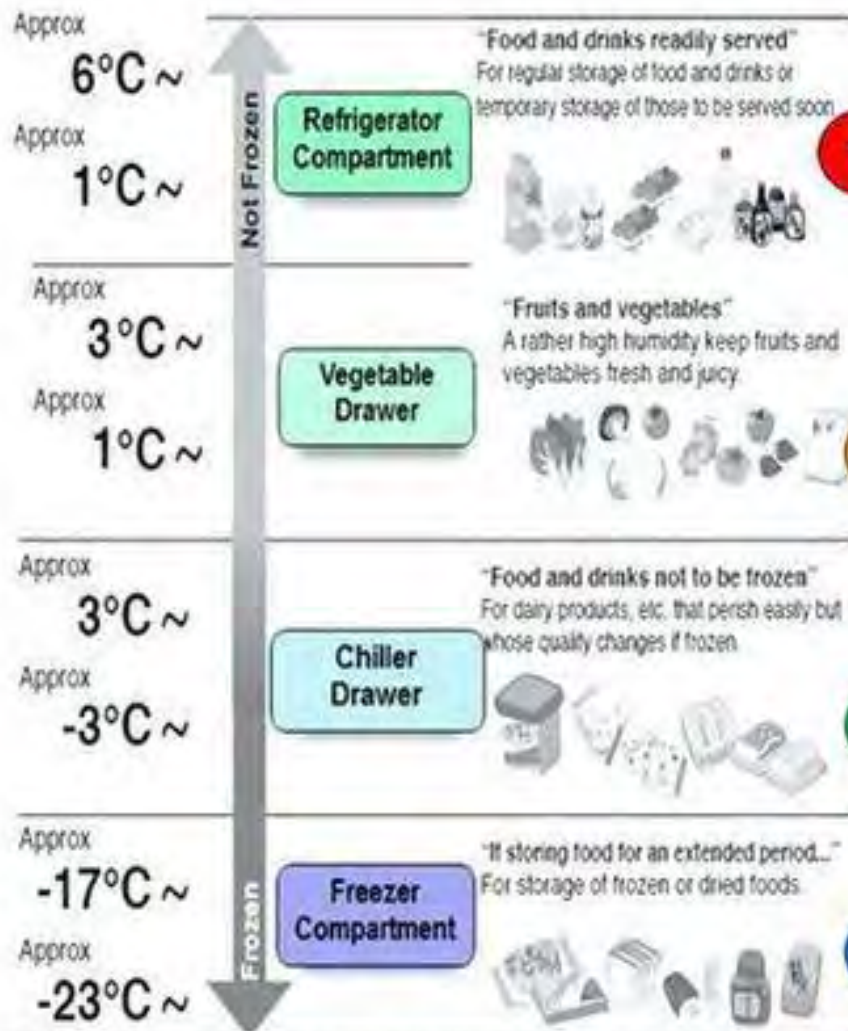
Approx
6°C ~
Approx
1°C ~

Not Frozen

Refrigerator Compartment

"Food and drinks readily served"
For regular storage of food and drinks or temporary storage of those to be served soon

Approx
3°C ~
Approx
1°C ~

Vegetable Drawer

"Fruits and vegetables"
A rather high humidity keep fruits and vegetables fresh and juicy.

Approx
3°C ~
Approx
-3°C ~

Chiller Drawer

"Food and drinks not to be frozen"
For dairy products, etc. that perish easily but whose quality changes if frozen.

Approx
-17°C ~
Approx
-23°C ~

Frozen

Freezer Compartment

"If storing food for an extended period..."
For storage of frozen or dried foods.